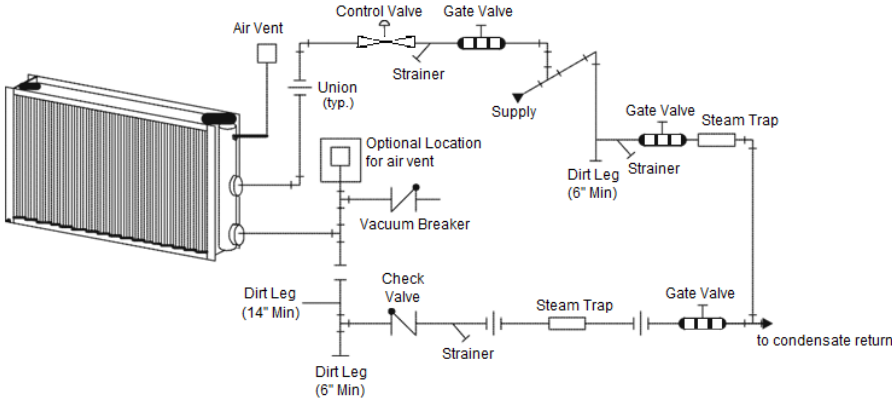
Air Vent

Control Valve

Gate Valve

Union (typ.)

Strainer

Supply

Gate Valve

Steam Trap

Optional Location for air vent

Dirt Leg (6" Min)

Strainer

Vacuum Breaker

Dirt Leg (14" Min)

Check Valve

Steam Trap

Gate Valve

Strainer

to condensate return

Dirt Leg (6" Min)